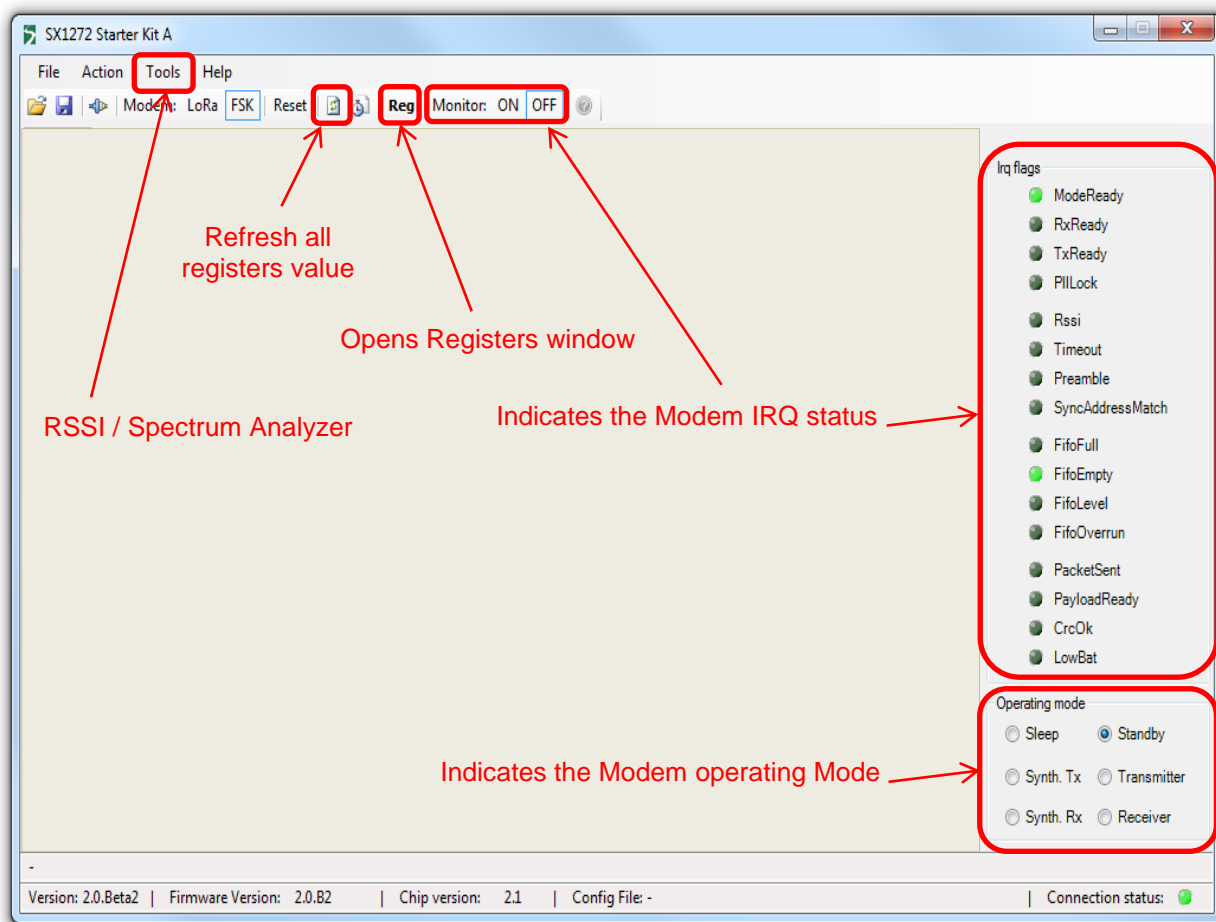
SX1272 Starter Kit A

File Action Tools Help

Modem: LoRa FSK Reset Reg Monitor: ON OFF

Refresh all registers value

Opens Registers window

RSSI / Spectrum Analyzer

Indicates the Modem IRQ status

Indicates the Modem operating Mode

Irq flags
ModeReady
RxReady
TxReady
PllLock
Rssi
Timeout
Preamble
SyncAddressMatch
FifoFull
FifoEmpty
FifoLevel
FifoOverrun
PacketSent
PayloadReady
CrcOk
LowBat

Operating mode
Sleep
Standby
Synth. Tx
Transmitter
Synth. Rx
Receiver

-

Version: 2.0.Beta2 | Firmware Version: 2.0.B2 | Chip version: 2.1 | Config File: - | Connection status: